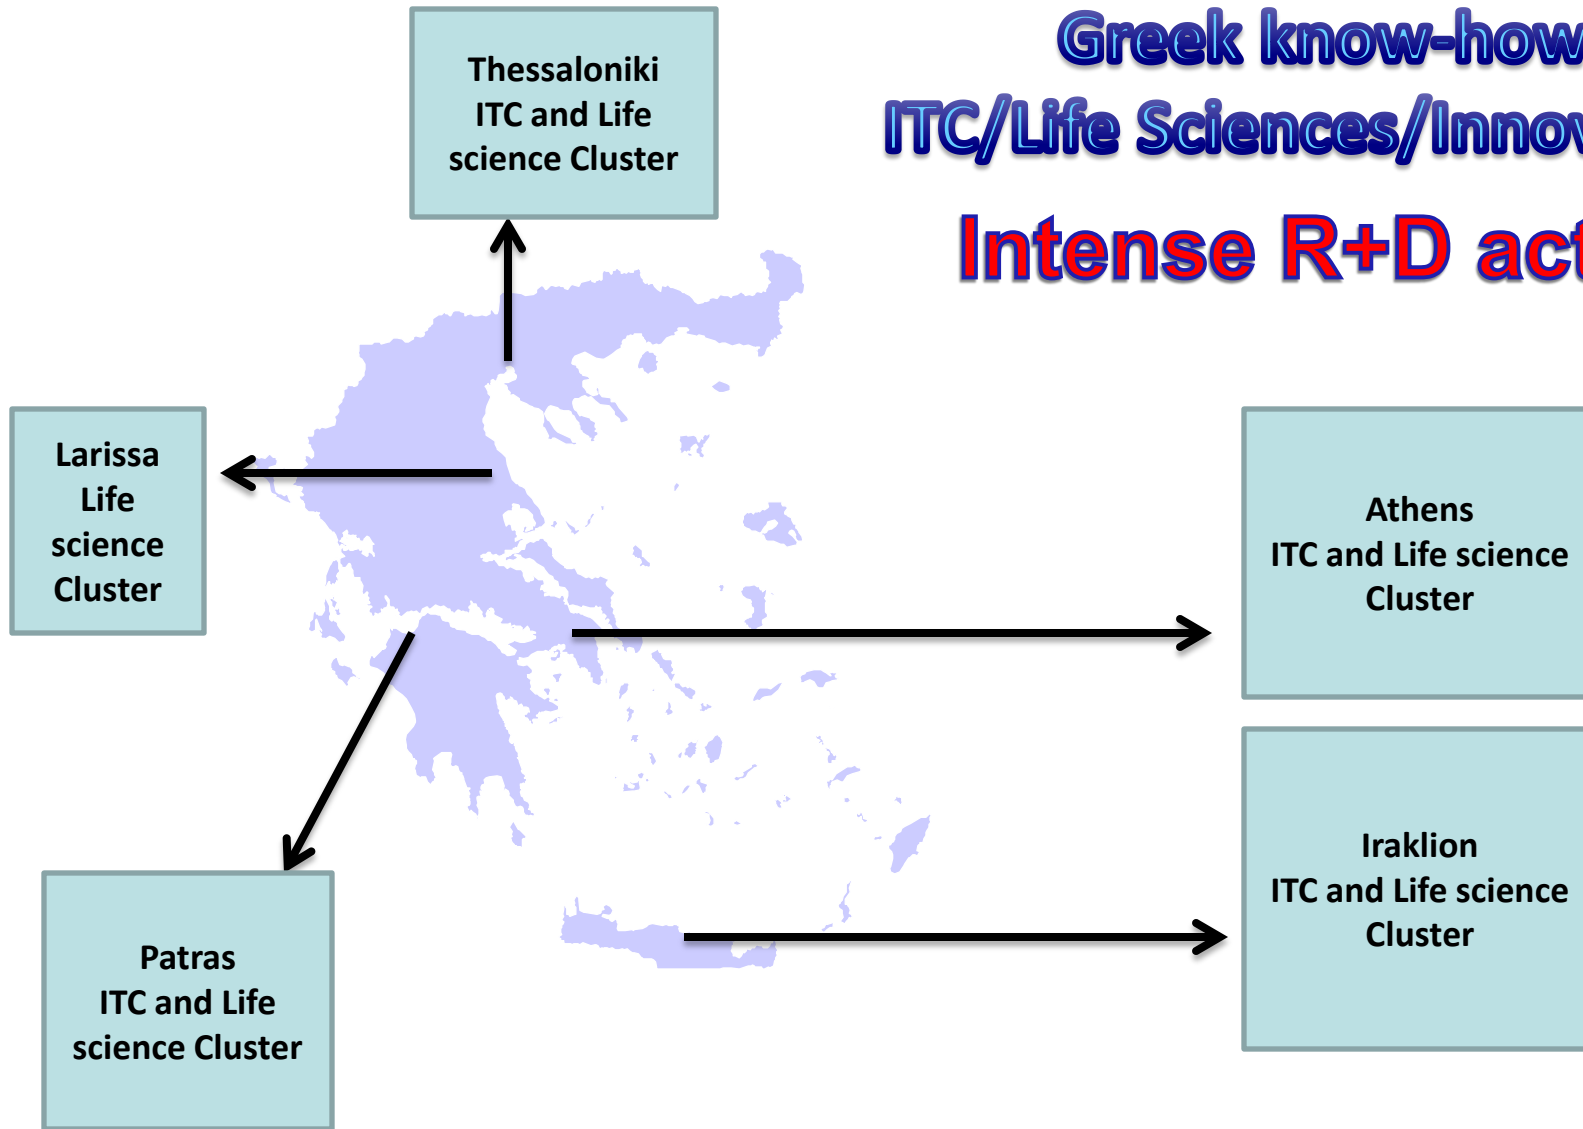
Greek know-how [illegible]
ITC/Life Sciences/Innov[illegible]
Intense R+D act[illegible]

Thessaloniki ITC and Life science Cluster

Larissa Life science Cluster

Athens ITC and Life science Cluster

Patras ITC and Life science Cluster

Iraklion ITC and Life science Cluster